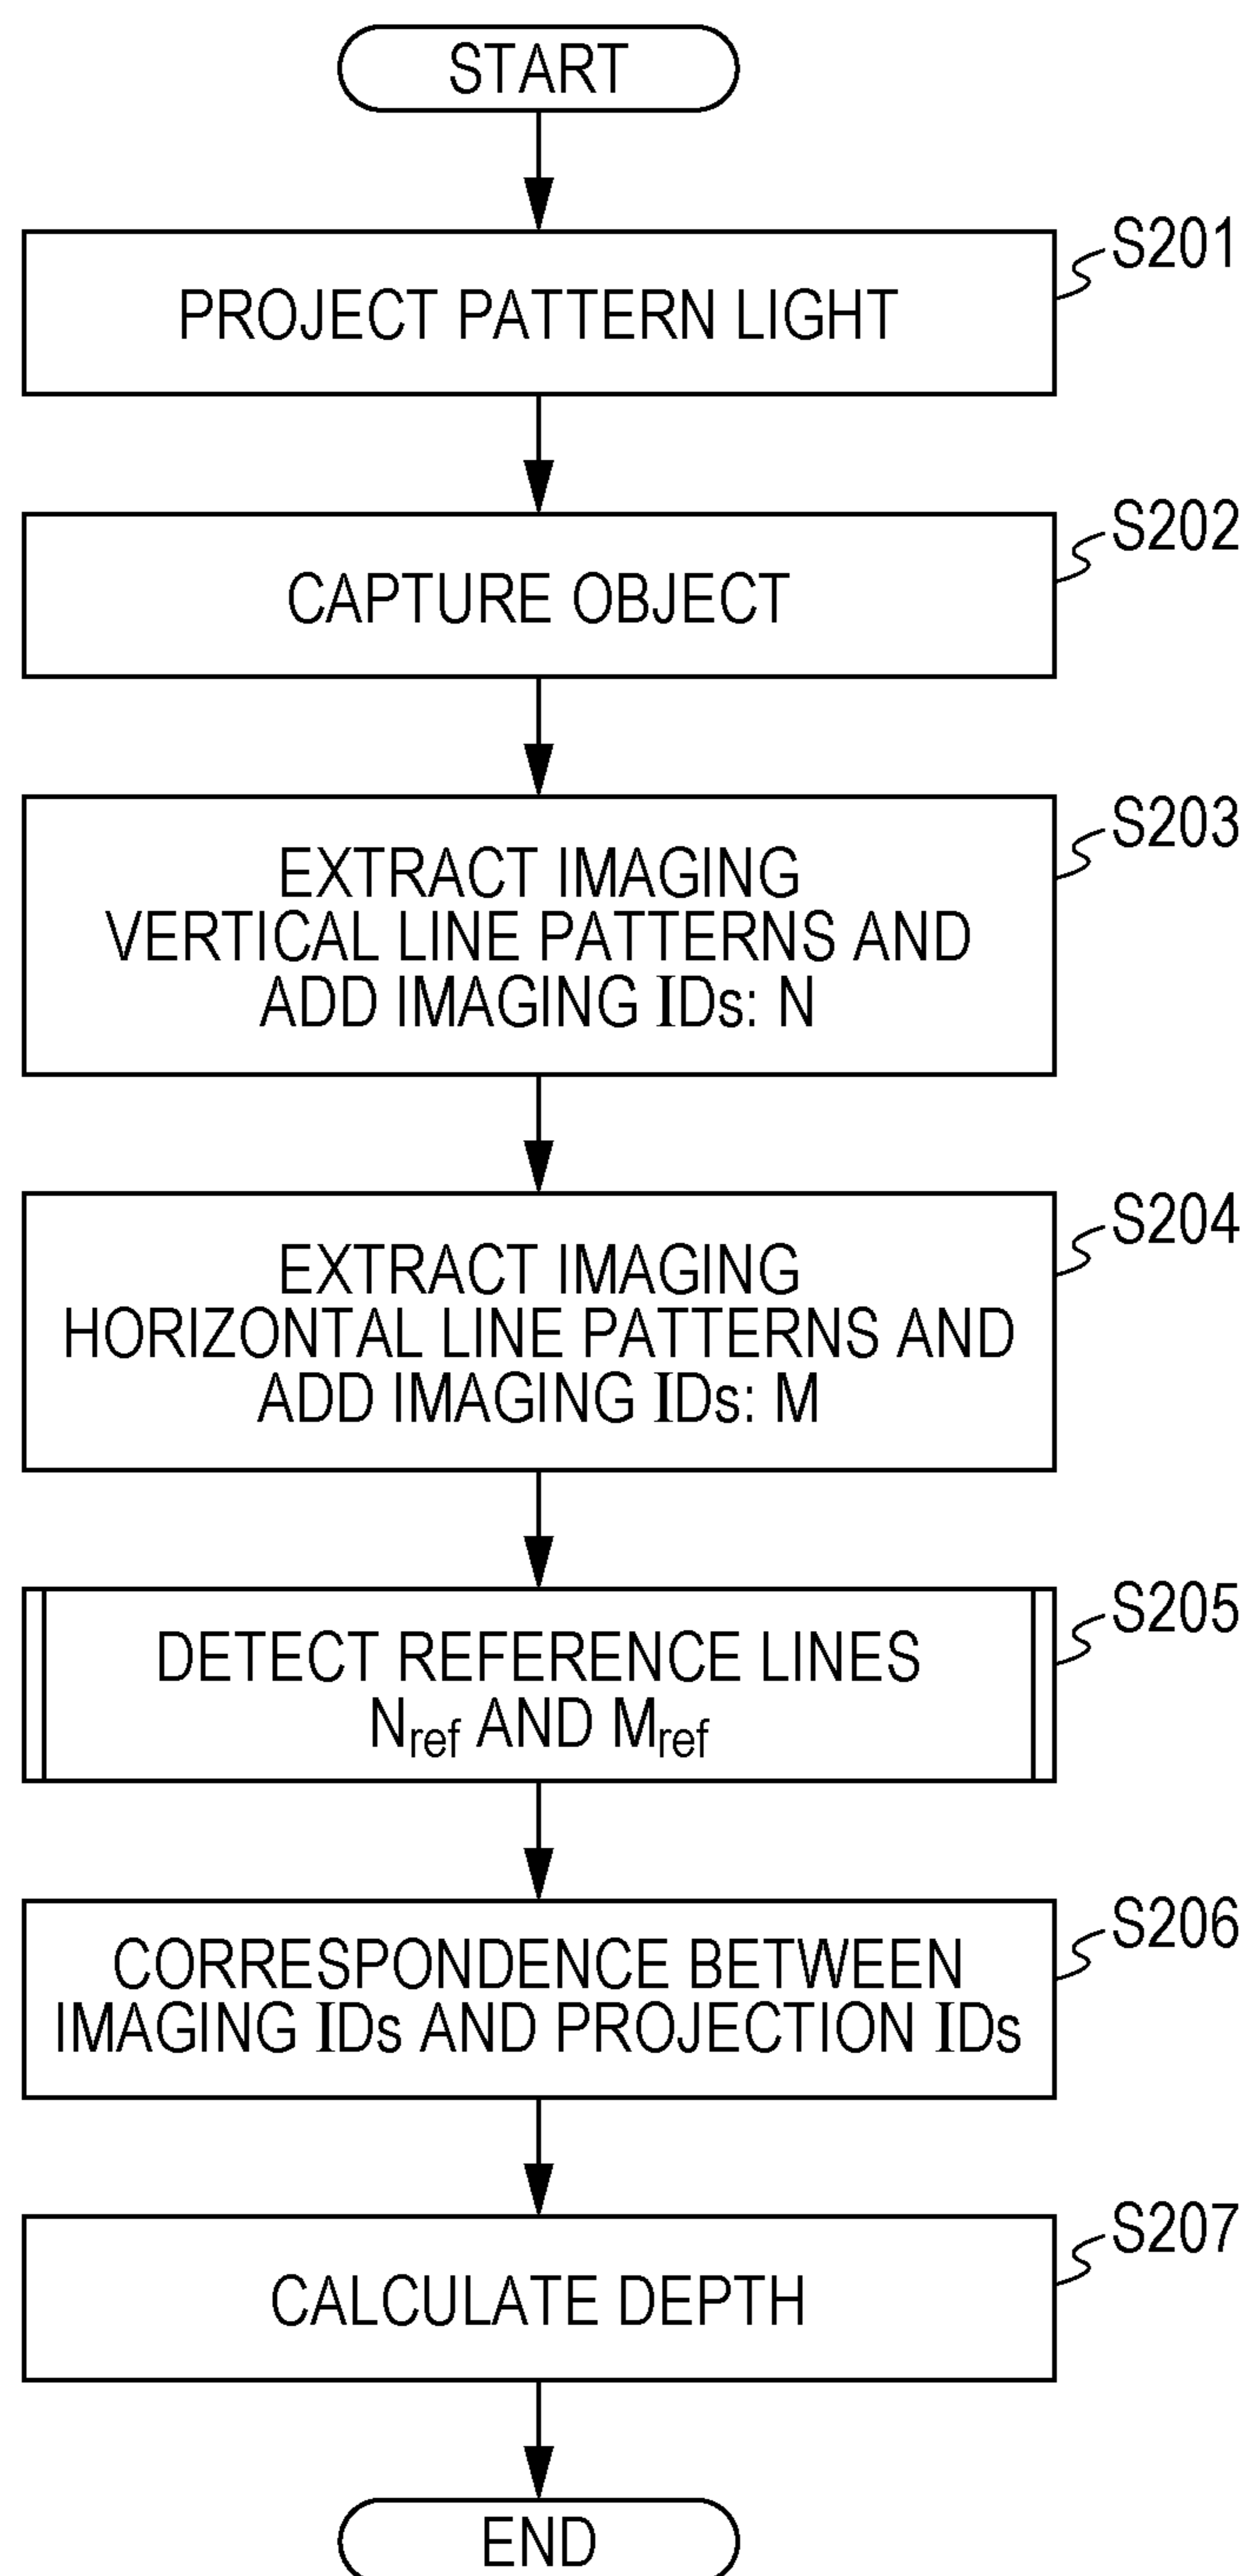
START

S201
PROJECT PATTERN LIGHT

S202
CAPTURE OBJECT

S203
EXTRACT IMAGING VERTICAL LINE PATTERNS AND ADD IMAGING IDs: N

S204
EXTRACT IMAGING HORIZONTAL LINE PATTERNS AND ADD IMAGING IDs: M

S205
DETECT REFERENCE LINES $N_{ref}$ AND $M_{ref}$

S206
CORRESPONDENCE BETWEEN IMAGING IDs AND PROJECTION IDs

S207
CALCULATE DEPTH

END